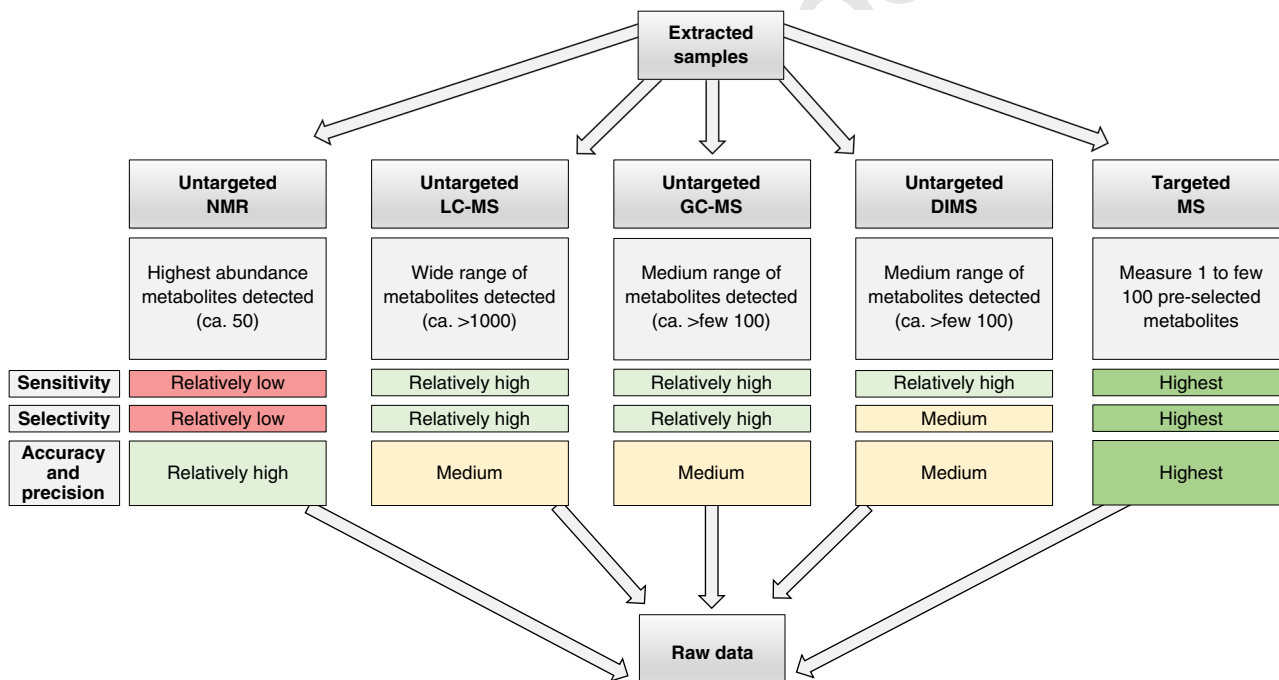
Extracted samples

Untargeted NMR

Untargeted LC-MS

Untargeted GC-MS

Untargeted DIMS

Targeted MS

Highest abundance metabolites detected (ca. 50)

Wide range of metabolites detected (ca. >1000)

Medium range of metabolites detected (ca. >few 100)

Medium range of metabolites detected (ca. >few 100)

Measure 1 to few 100 pre-selected metabolites

| | | | | | |
|---|---|---|---|---|---|
| Sensitivity | Relatively low | Relatively high | Relatively high | Relatively high | Highest |
| Selectivity | Relatively low | Relatively high | Relatively high | Medium | Highest |
| Accuracy and precision | Relatively high | Medium | Medium | Medium | Highest |

Raw data